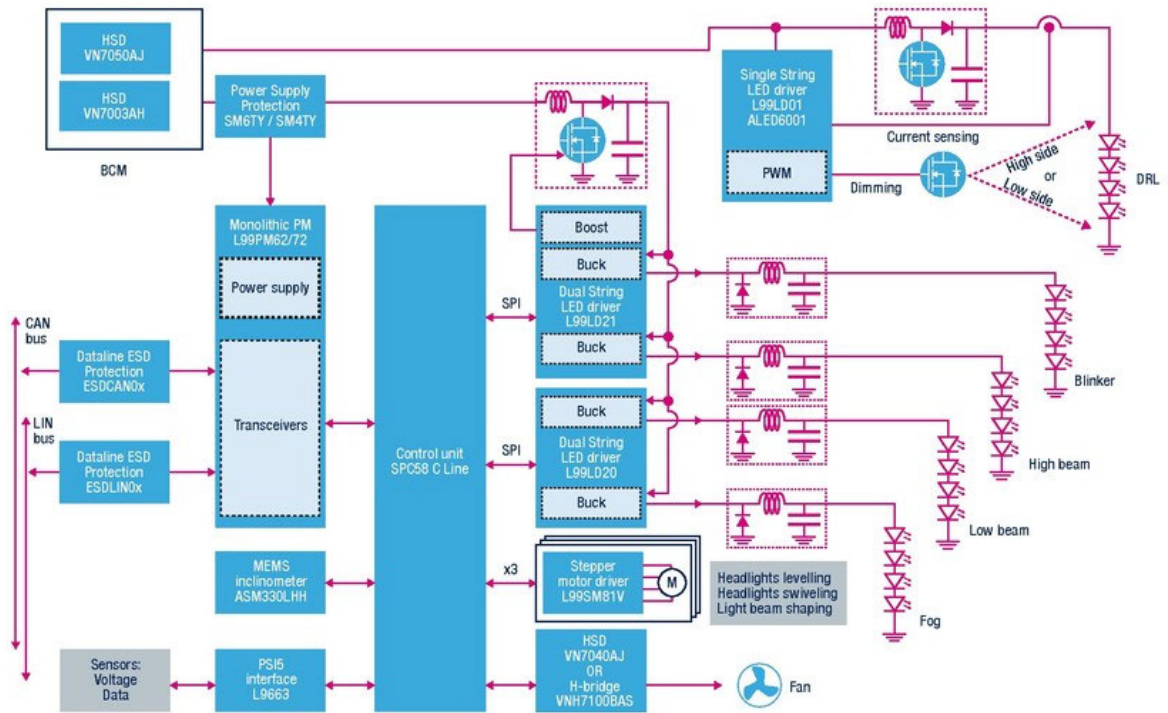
HSD
VN7050AJ

HSD
VN7003AH

BCM

Power Supply
Protection
SM6TY / SM4TY

Single String
LED driver
L99LD01
ALED6001

PWM

Current sensing

Dimming

High side
or
Low side

DRL

Monolithic PM
L99PM62/72

Power supply

Transceivers

CAN
bus

Dataline ESD
Protection
ESDCAN0x

LIN
bus

Dataline ESD
Protection
ESDLIN0x

Control unit
SPC58 C Line

SPI

Boost

Buck

Dual String
LED driver
L99LD21

Buck

Blinker

SPI

Buck

Dual String
LED driver
L99LD20

Buck

High beam

Low beam

Fog

MEMS
inclinometer
ASM330LHH

x3

Stepper
motor driver
L99SM81V

M

Headlights levelling
Headlights swiveling
Light beam shaping

Sensors:
Voltage
Data

PSI5
interface
L9663

HSD
VN7040AJ
OR
H-bridge
VNH7100BAS

Fan